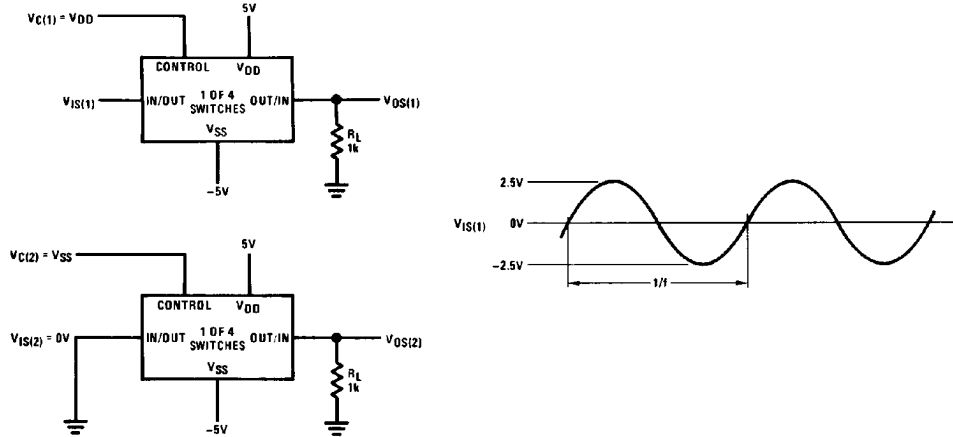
$V_{C(1)} = V_{DD}$
5V
CONTROL
$V_{DD}$
$V_{IS(1)}$
IN/OUT
1 OF 4 SWITCHES
OUT/IN
$V_{OS(1)}$
$V_{SS}$
$R_L$ 1k
−5V

2.5V
$V_{IS(1)}$
0V
−2.5V
1/f

$V_{C(2)} = V_{SS}$
5V
CONTROL
$V_{DD}$
$V_{IS(2)} = 0V$
IN/OUT
1 OF 4 SWITCHES
OUT/IN
$V_{OS(2)}$
$V_{SS}$
$R_L$ 1k
−5V